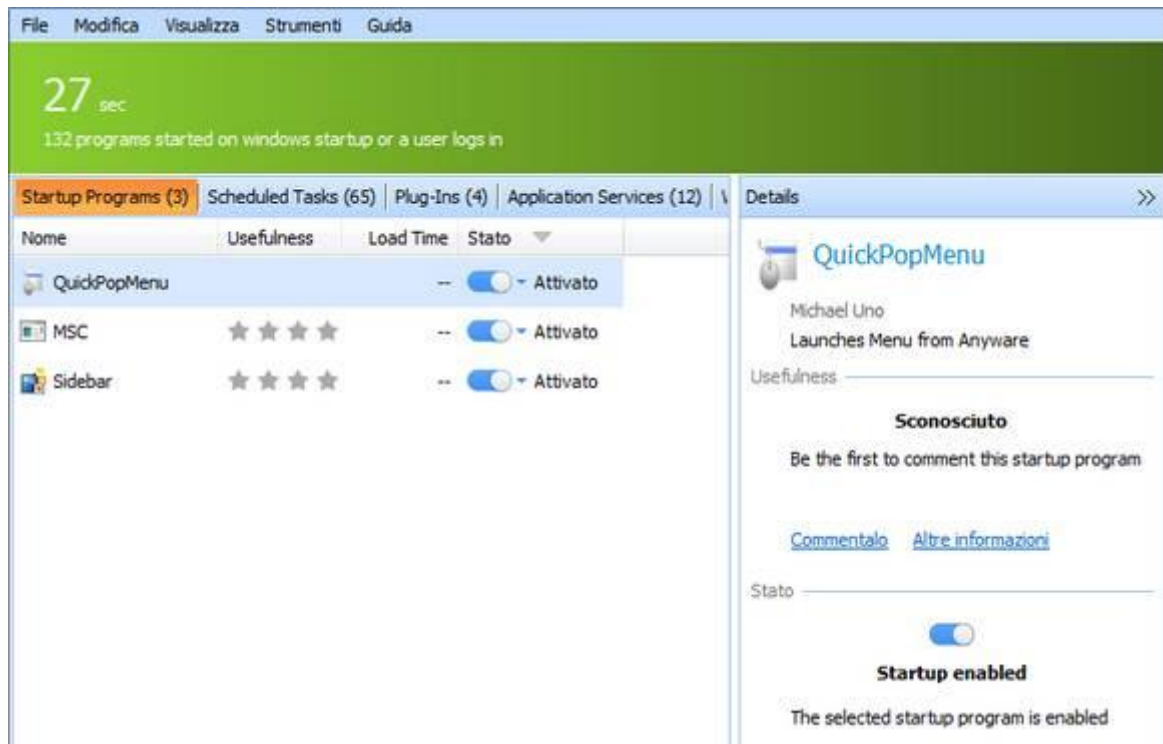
File Modifica Visualizza Strumenti Guida

27 sec

132 programs started on windows startup or a user logs in

Startup Programs (3) | Scheduled Tasks (65) | Plug-Ins (4) | Application Services (12) | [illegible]

| Nome | Usefulness | Load Time | Stato |
|---|---|---|---|
| QuickPopMenu | | -- | Attivato |
| MSC | | -- | Attivato |
| Sidebar | | -- | Attivato |

Details »

QuickPopMenu

Michael Uno

Launches Menu from Anyware

Usefulness

Sconosciuto

Be the first to comment this startup program

Commentalo Altre informazioni

Stato

Startup enabled

The selected startup program is enabled